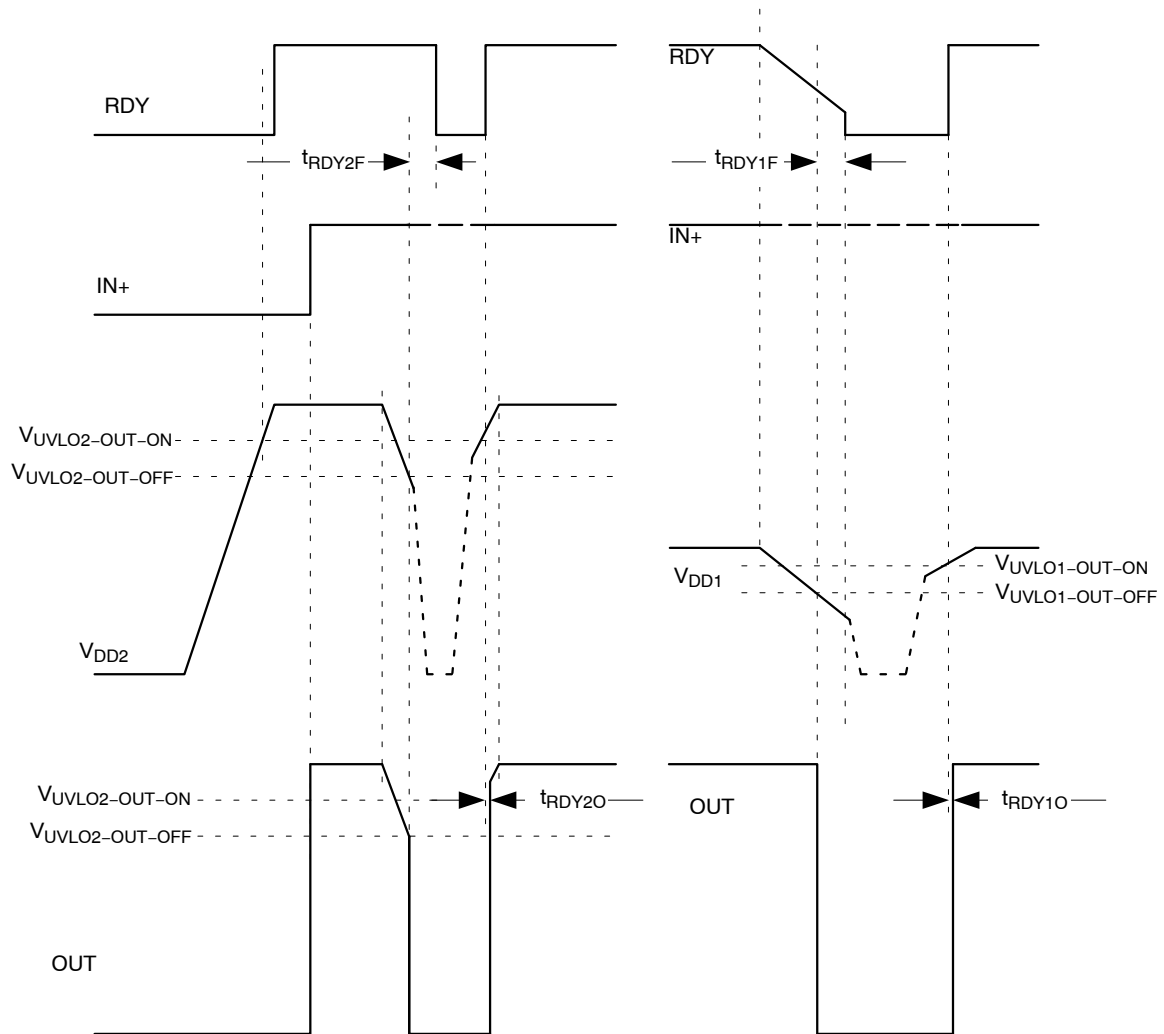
RDY

$t_{RDY2F}$

IN+

$V_{UVLO2-OUT-ON}$

$V_{UVLO2-OUT-OFF}$

$V_{DD2}$

$V_{UVLO2-OUT-ON}$

$V_{UVLO2-OUT-OFF}$

$t_{RDY2O}$

OUT

RDY

$t_{RDY1F}$

IN+

$V_{DD1}$

$V_{UVLO1-OUT-ON}$

$V_{UVLO1-OUT-OFF}$

OUT

$t_{RDY1O}$